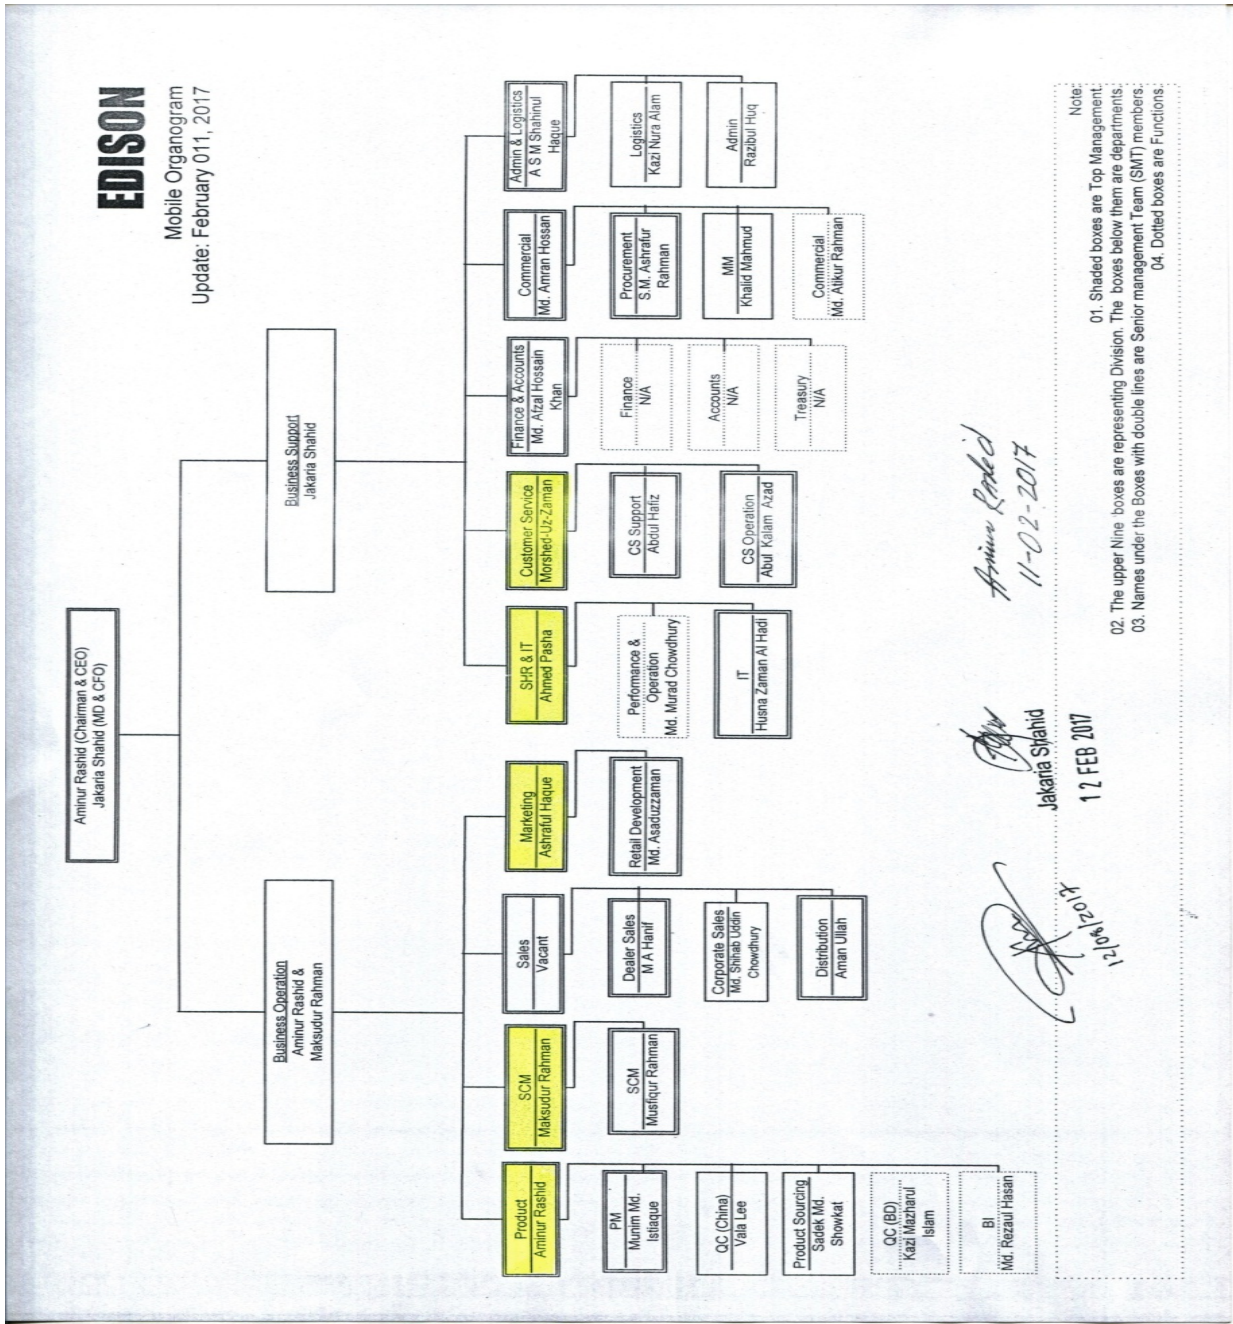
EDISON
Mobile Organogram
Update: February 011, 2017

Aminur Rashid (Chairman & CEO)
Jakaria Shahid (MD & CFO)

Business Operation
Aminur Rashid &
Maksudur Rahman

Business Support
Jakaria Shahid

Product
Aminur Rashid

PM
Munim Md. Istiaque

QC (China)
Vala Lee

Product Sourcing
Sadek Md. Showkat

QC (BD)
Kazi Mazharul Islam

BI
Md. Rezaul Hasan

SCM
Maksudur Rahman

SCM
Musfiqur Rahman

Sales
Vacant

Dealer Sales
M A Hanif

Corporate Sales
Md. Shihab Uddin Chowdhury

Distribution
Aman Ullah

Marketing
Ashraful Haque

Retail Development
Md. Asaduzzaman

SHR & IT
Ahmed Pasha

Performance & Operation
Md. Murad Chowdhury

IT
Husna Zaman Al Hadi

Customer Service
Morshed-Uz-Zaman

CS Support
Abdul Hafiz

CS Operation
Abul Kalam Azad

Finance & Accounts
Md. Afzal Hossain Khan

Finance
N/A

Accounts
N/A

Treasury
N/A

Commercial
Md. Amran Hossan

Procurement
S.M. Ashrafur Rahman

MM
Khalid Mahmud

Commercial
Md. Atikur Rahman

Admin & Logistics
A S M Shahinul Haque

Logistics
Kazi Nura Alam

Admin
Razibul Huq

12/02/2017

Jakaria Shahid
12 FEB 2017

Aminur Rashid
11-02-2017

Note:
01. Shaded boxes are Top Management.
02. The upper Nine boxes are representing Division. The boxes below them are departments.
03. Names under the Boxes with double lines are Senior management Team (SMT) members.
04. Dotted boxes are Functions.